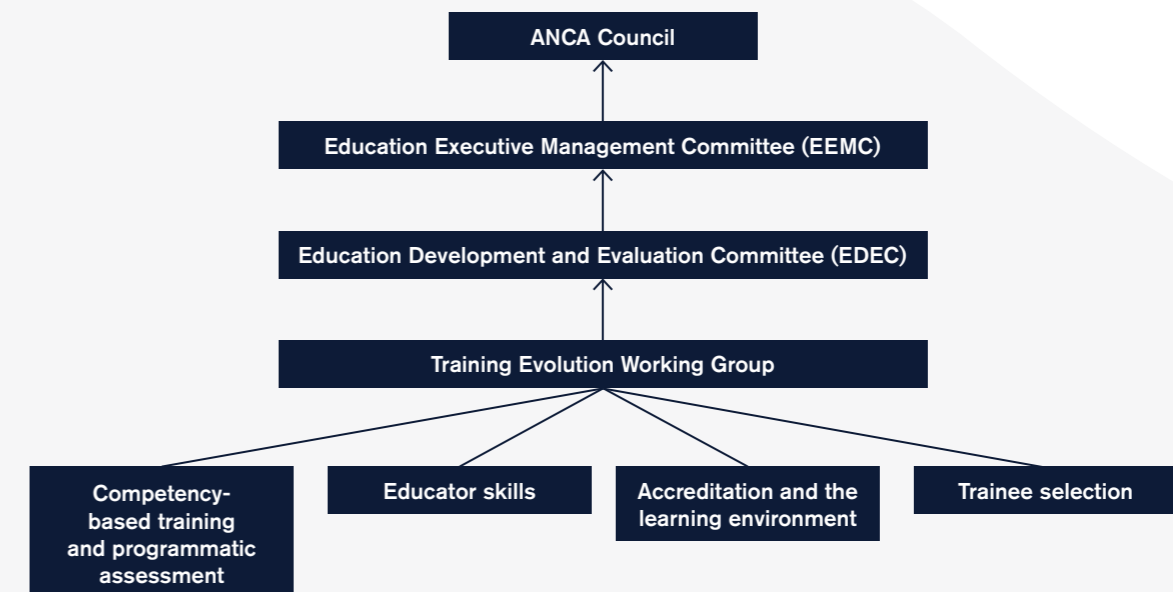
ANCA Council

Education Executive Management Committee (EEMC)

Education Development and Evaluation Committee (EDEC)

Training Evolution Working Group

Competency-based training and programmatic assessment

Educator skills

Accreditation and the learning environment

Trainee selection